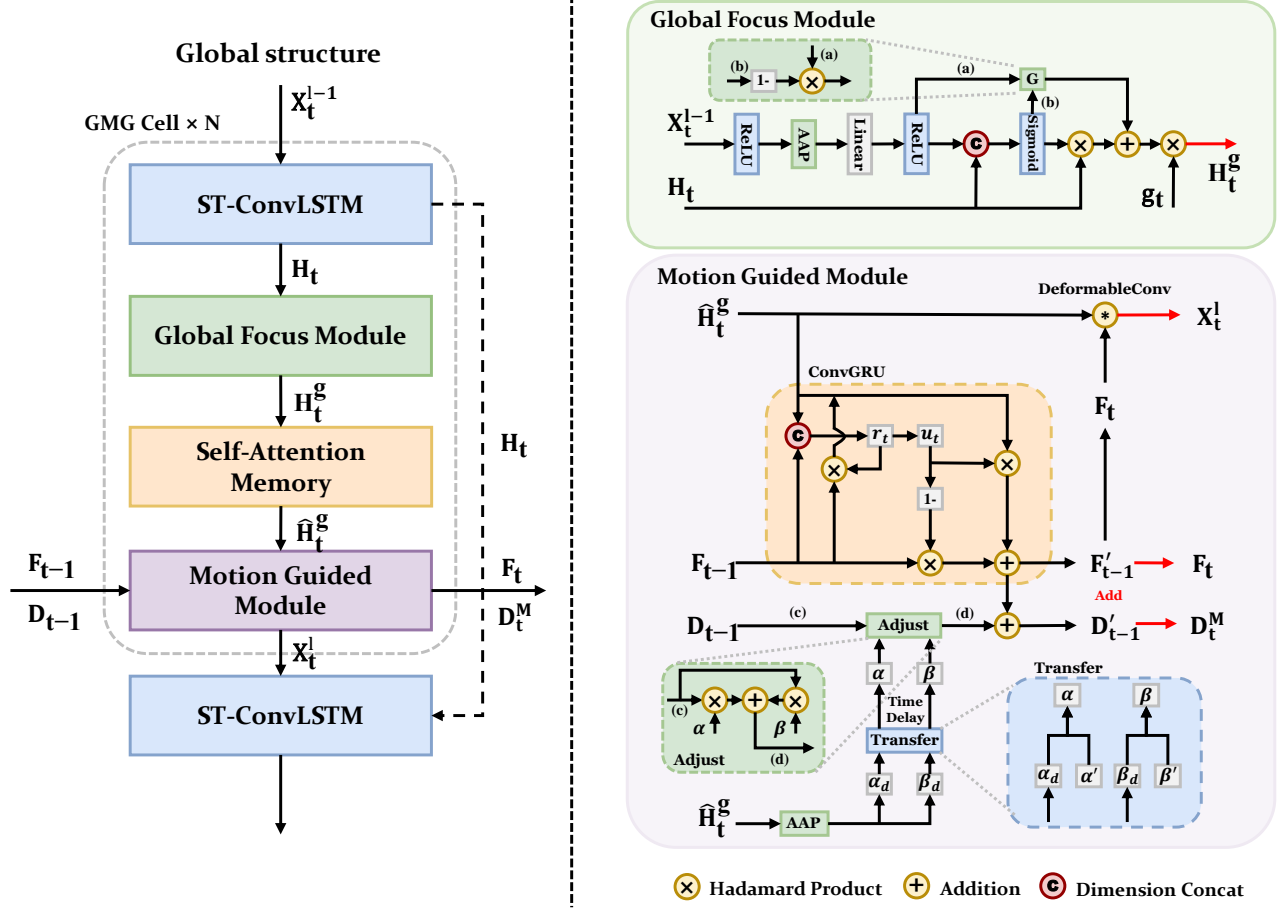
Global structure

$X_t^{l-1}$

GMG Cell × N

ST-ConvLSTM

$H_t$

Global Focus Module

$H_t^g$

Self-Attention Memory

$\hat{H}_t^g$

$F_{t-1}$

$D_{t-1}$

Motion Guided Module

$F_t$

$D_t^M$

$H_t$

$X_t^l$

ST-ConvLSTM

Global Focus Module

(b) 1- (a)

(a) G (b)

$X_t^{l-1}$ ReLU AAP Linear ReLU Sigmoid

$H_t$

$g_t$

$H_t^g$

Motion Guided Module

DeformableConv

$\hat{H}_t^g$

$X_t^l$

ConvGRU

$r_t$ $u_t$

1-

$F_t$

$F_{t-1}$

$F'_{t-1}$ $F_t$

Add

$D_{t-1}$ (c) Adjust (d) $D'_{t-1}$ $D_t^M$

$\alpha$ $\beta$

Time Delay

Transfer

$\alpha_d$ $\beta_d$

$\hat{H}_t^g$ AAP

(c) $\alpha$ $\beta$ (d)

Adjust

Transfer

$\alpha$ $\beta$

$\alpha_d$ $\alpha'$ $\beta_d$ $\beta'$

Hadamard Product Addition Dimension Concat